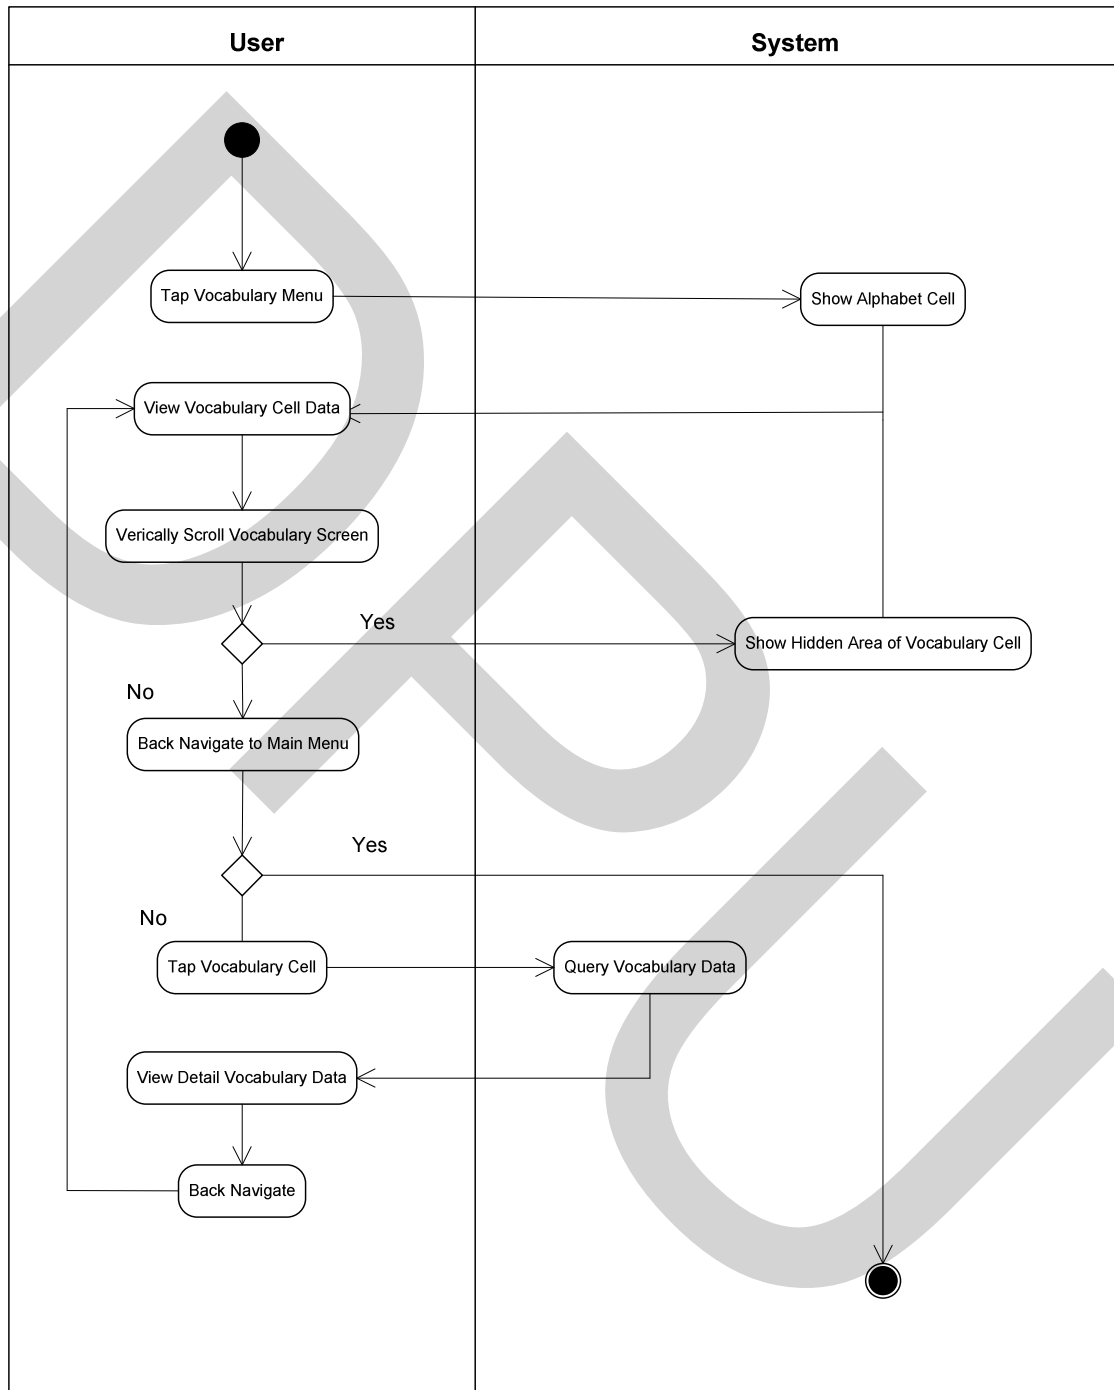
User

System

Tap Vocabulary Menu

Show Alphabet Cell

View Vocabulary Cell Data

Verically Scroll Vocabulary Screen

Yes

Show Hidden Area of Vocabulary Cell

No

Back Navigate to Main Menu

Yes

No

Tap Vocabulary Cell

Query Vocabulary Data

View Detail Vocabulary Data

Back Navigate